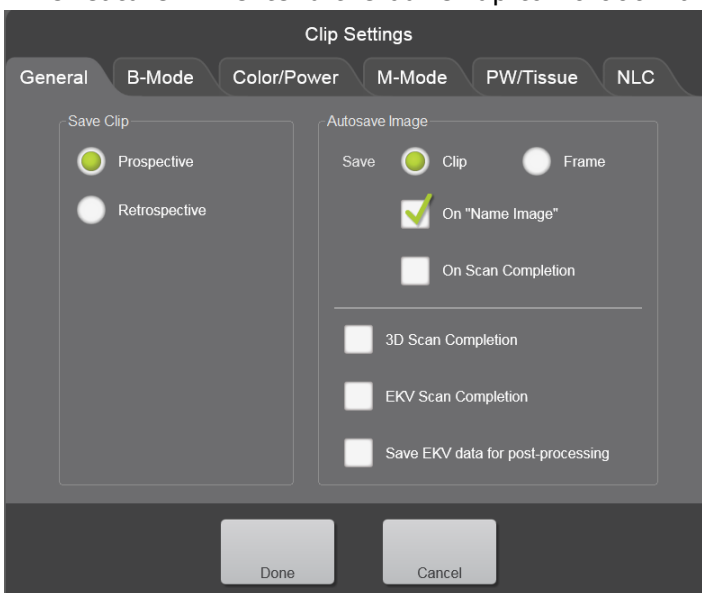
Clip Settings

General B-Mode Color/Power M-Mode PW/Tissue NLC

Save Clip

Prospective

Retrospective

Autosave Image

Save Clip Frame

On "Name Image"

On Scan Completion

3D Scan Completion

EKV Scan Completion

Save EKV data for post-processing

Done

Cancel